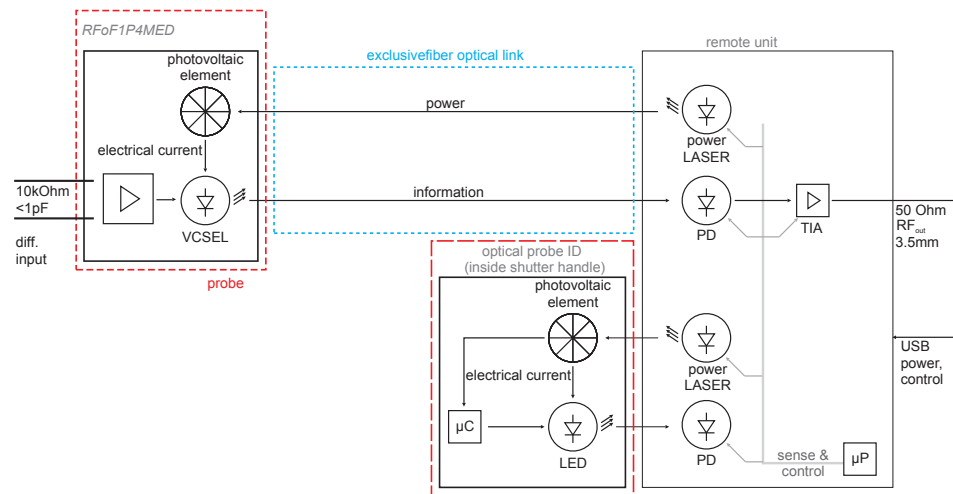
RFoF1P4MED

photovoltaic element

electrical current

10kOhm <1pF

diff. input

VCSEL

probe

exclusivefiber optical link

power

information

remote unit

power LASER

PD

TIA

50 Ohm $RF_{out}$ 3.5mm

optical probe ID (inside shutter handle)

photovoltaic element

electrical current

µC

LED

power LASER

PD

USB power, control

sense & control

µP